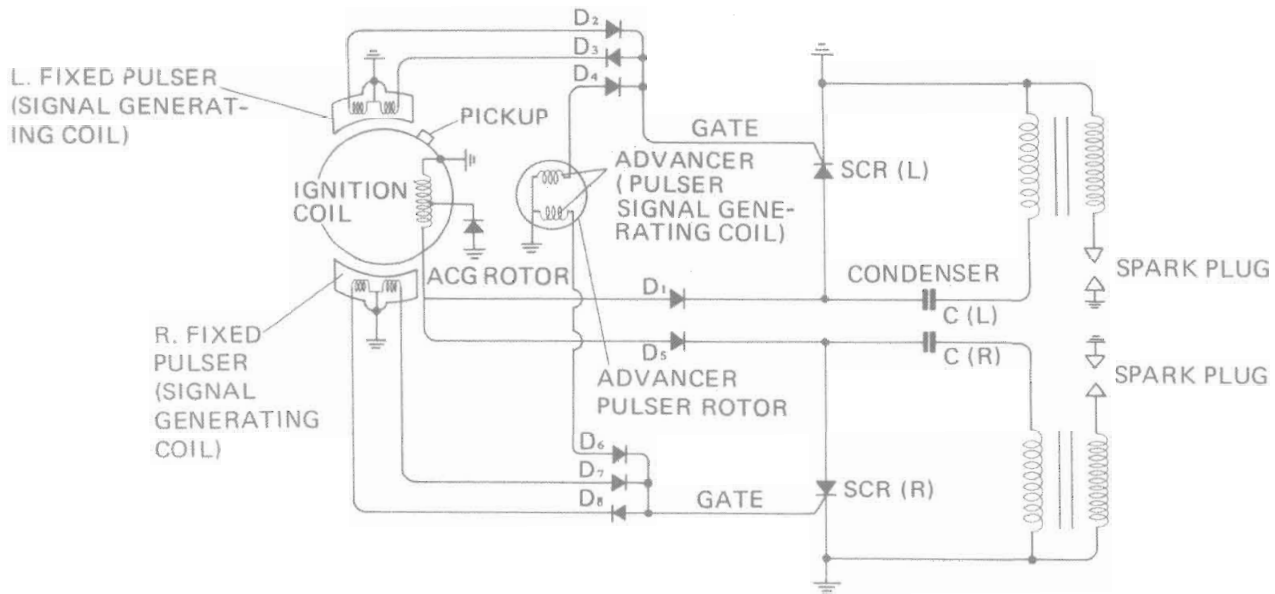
$D_2$
$D_3$
$D_4$

L. FIXED PULSER (SIGNAL GENERATING COIL)

PICKUP

GATE

SCR (L)

IGNITION COIL

ADVANCER (PULSER SIGNAL GENERATING COIL)

ACG ROTOR

$D_1$

CONDENSER

SPARK PLUG

C (L)

R. FIXED PULSER (SIGNAL GENERATING COIL)

$D_5$

C (R)

SPARK PLUG

ADVANCER PULSER ROTOR

$D_6$
$D_7$
$D_8$

GATE

SCR (R)